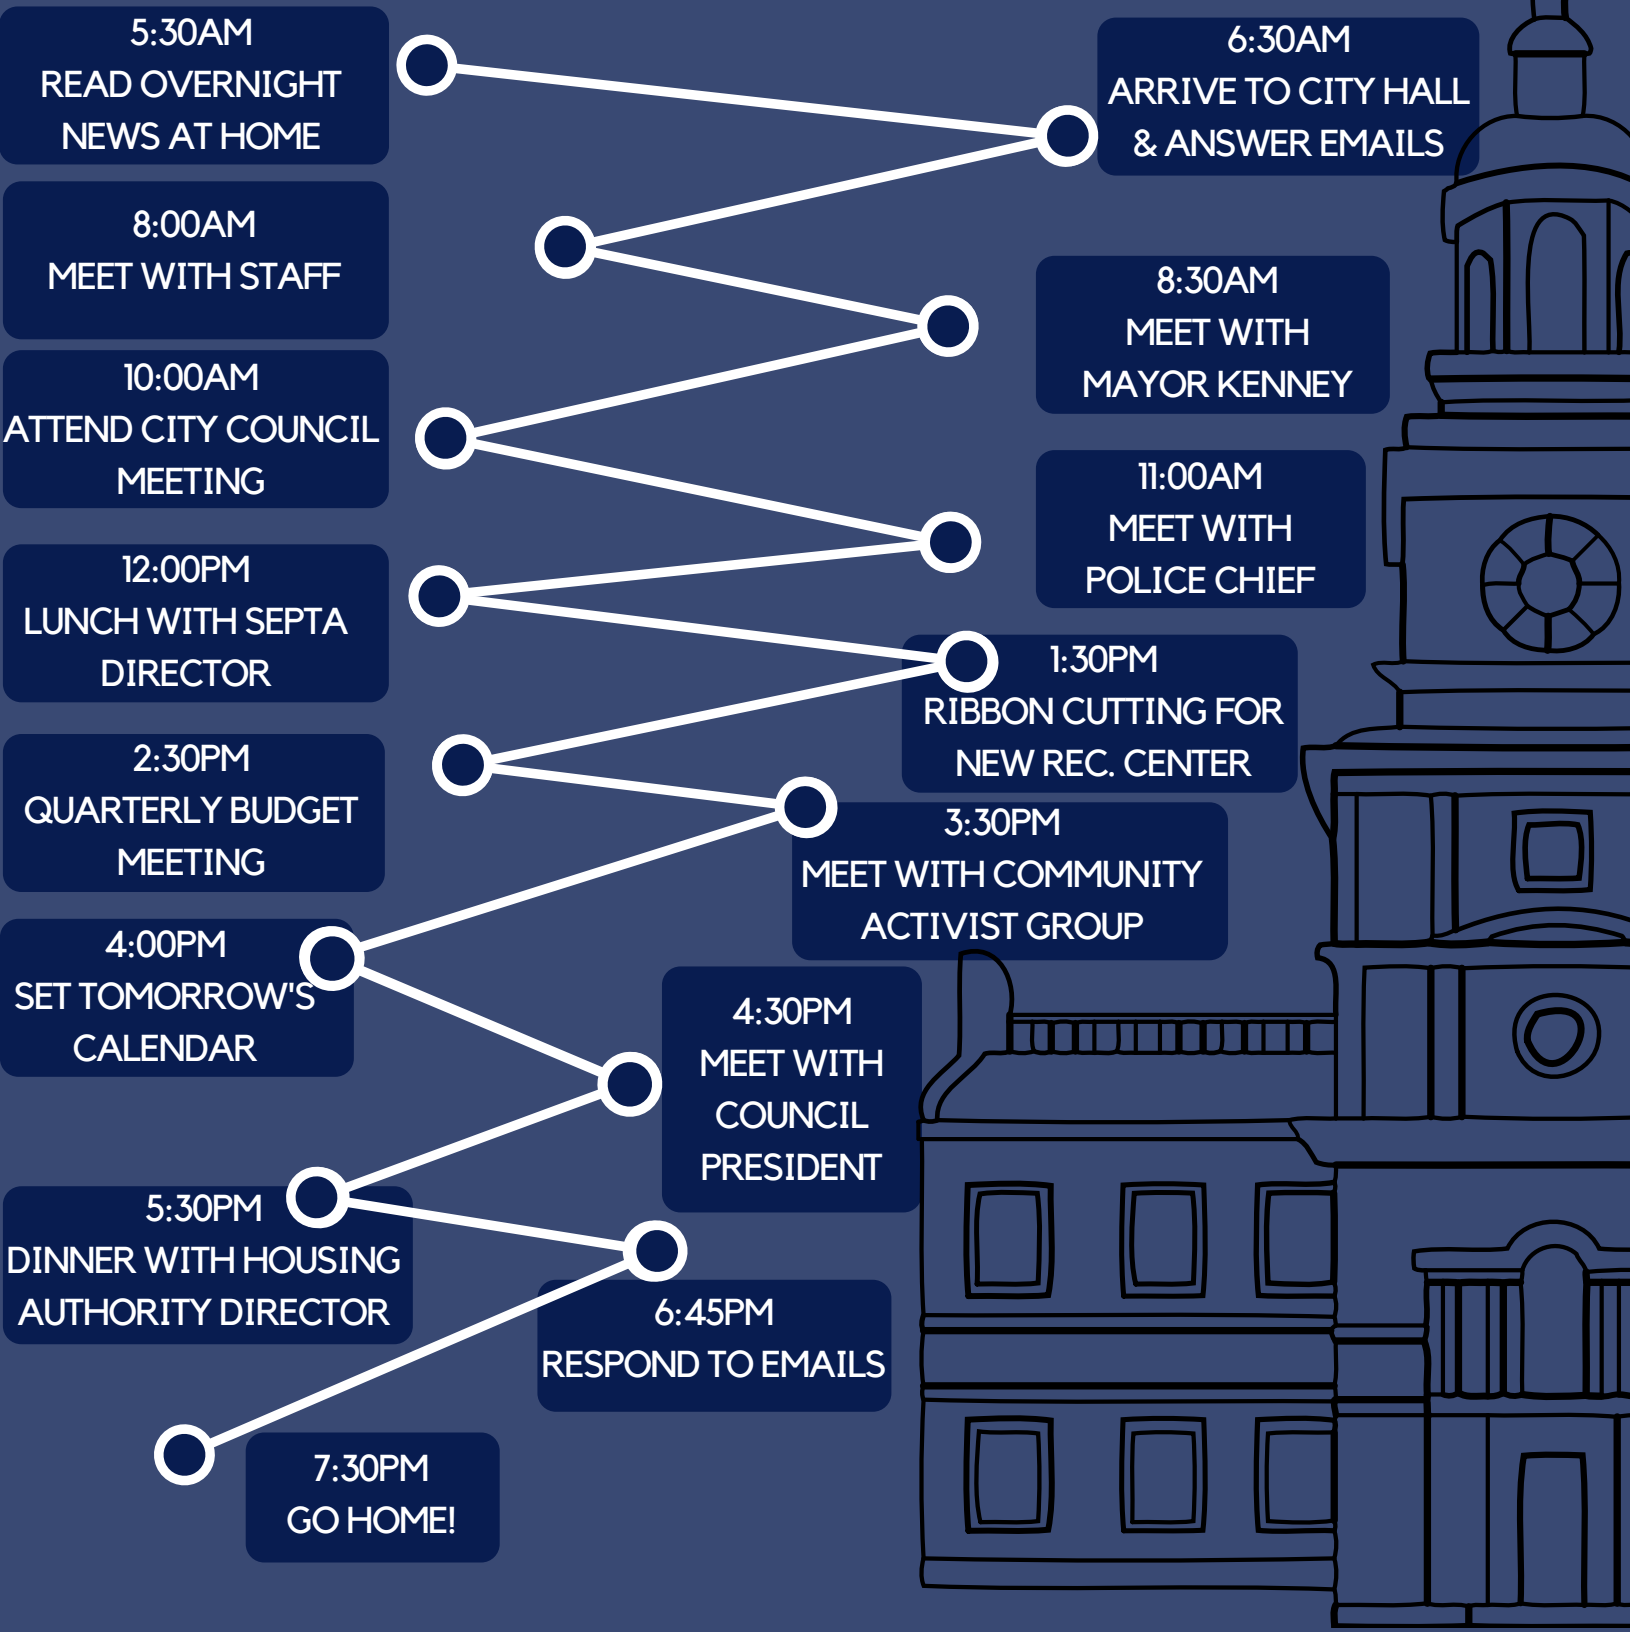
5:30AM
READ OVERNIGHT NEWS AT HOME

6:30AM
ARRIVE TO CITY HALL & ANSWER EMAILS

8:00AM
MEET WITH STAFF

8:30AM
MEET WITH MAYOR KENNEY

10:00AM
ATTEND CITY COUNCIL MEETING

11:00AM
MEET WITH POLICE CHIEF

12:00PM
LUNCH WITH SEPTA DIRECTOR

1:30PM
RIBBON CUTTING FOR NEW REC. CENTER

2:30PM
QUARTERLY BUDGET MEETING

3:30PM
MEET WITH COMMUNITY ACTIVIST GROUP

4:00PM
SET TOMORROW'S CALENDAR

4:30PM
MEET WITH COUNCIL PRESIDENT

5:30PM
DINNER WITH HOUSING AUTHORITY DIRECTOR

6:45PM
RESPOND TO EMAILS

7:30PM
GO HOME!